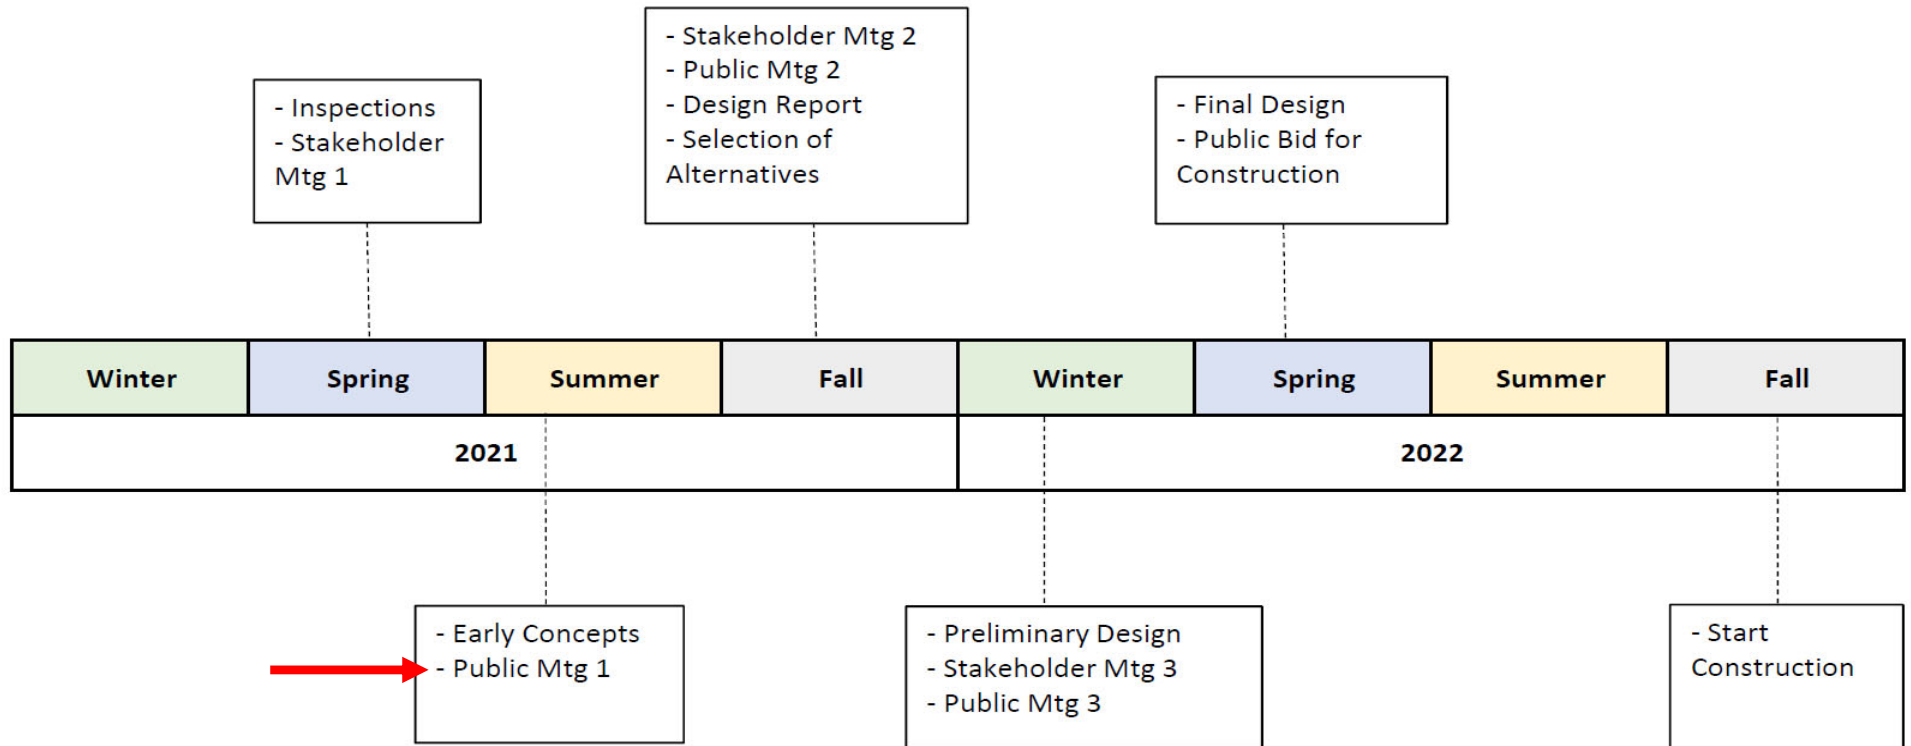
- Inspections
- Stakeholder Mtg 1

- Stakeholder Mtg 2
- Public Mtg 2
- Design Report
- Selection of Alternatives

- Final Design
- Public Bid for Construction

| Winter | Spring | Summer | Fall | Winter | Spring | Summer | Fall |
|---|---|---|---|---|---|---|---|
| 2021 | | | | 2022 | | | |

- Early Concepts
- Public Mtg 1

- Preliminary Design
- Stakeholder Mtg 3
- Public Mtg 3

- Start Construction